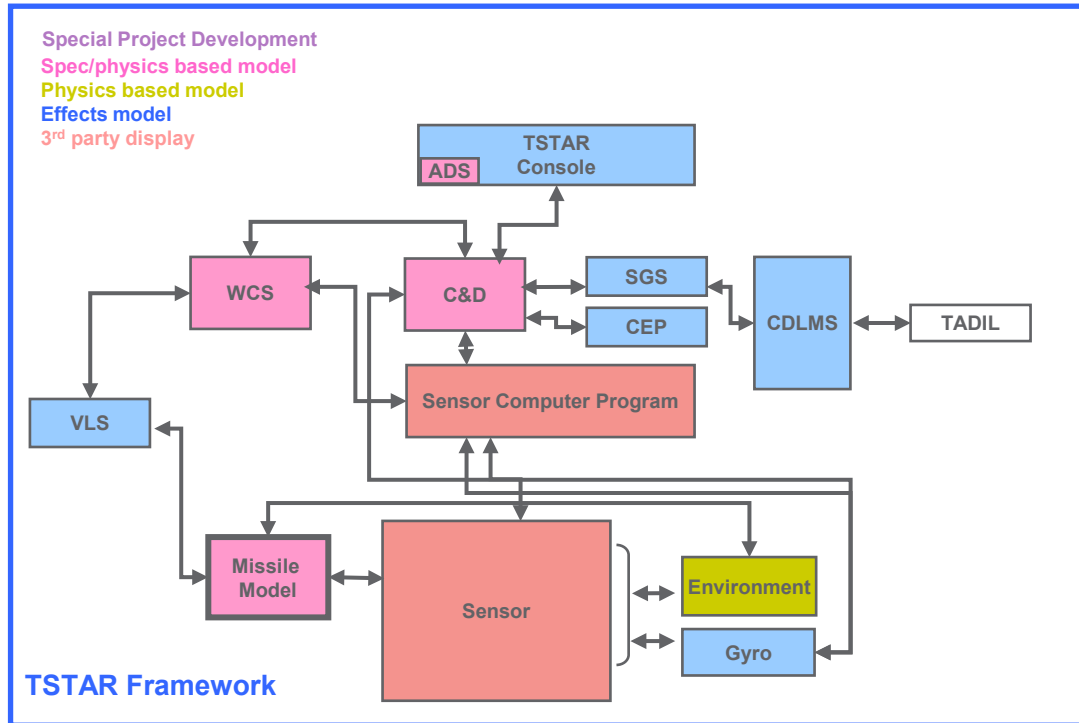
Special Project Development
Spec/physics based model
Physics based model
Effects model
3$^{rd}$ party display

TSTAR Console
ADS

WCS
C&D
SGS
CEP
CDLMS
TADIL
VLS
Sensor Computer Program
Missile Model
Sensor
Environment
Gyro

TSTAR Framework